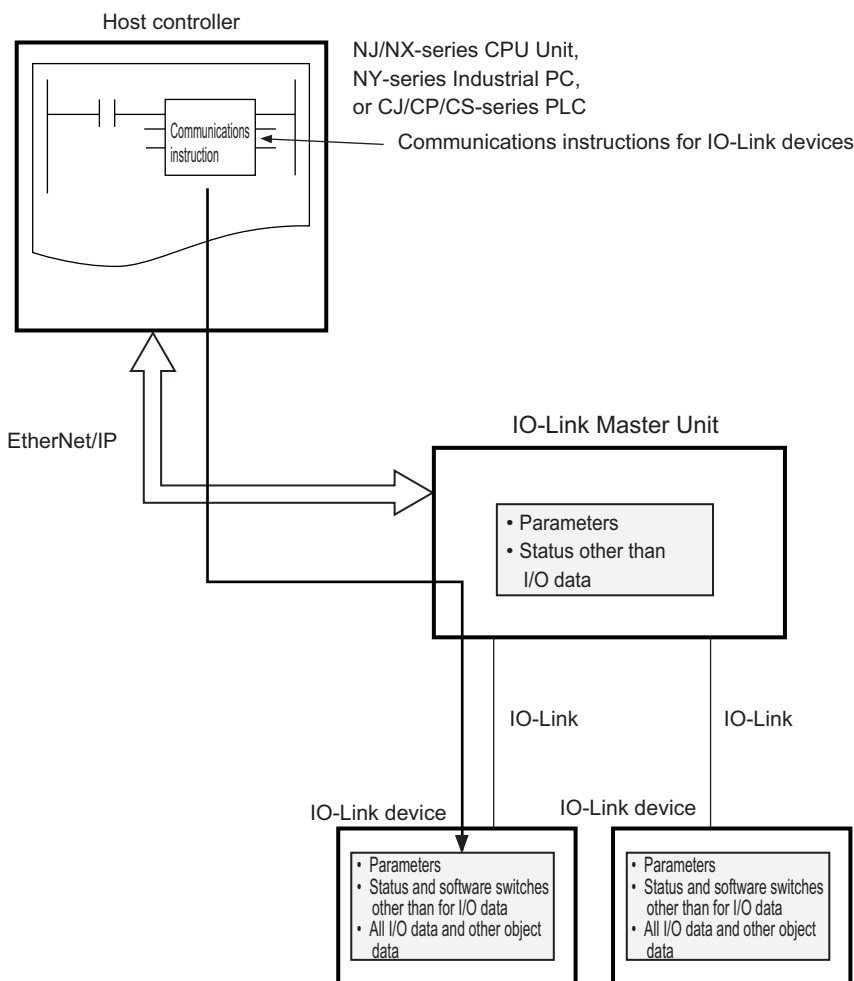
Host controller

NJ/NX-series CPU Unit, NY-series Industrial PC, or CJ/CP/CS-series PLC

Communications instruction

Communications instructions for IO-Link devices

EtherNet/IP

IO-Link Master Unit

• Parameters
• Status other than I/O data

IO-Link

IO-Link

IO-Link device

IO-Link device

• Parameters
• Status and software switches other than for I/O data
• All I/O data and other object data

• Parameters
• Status and software switches other than for I/O data
• All I/O data and other object data